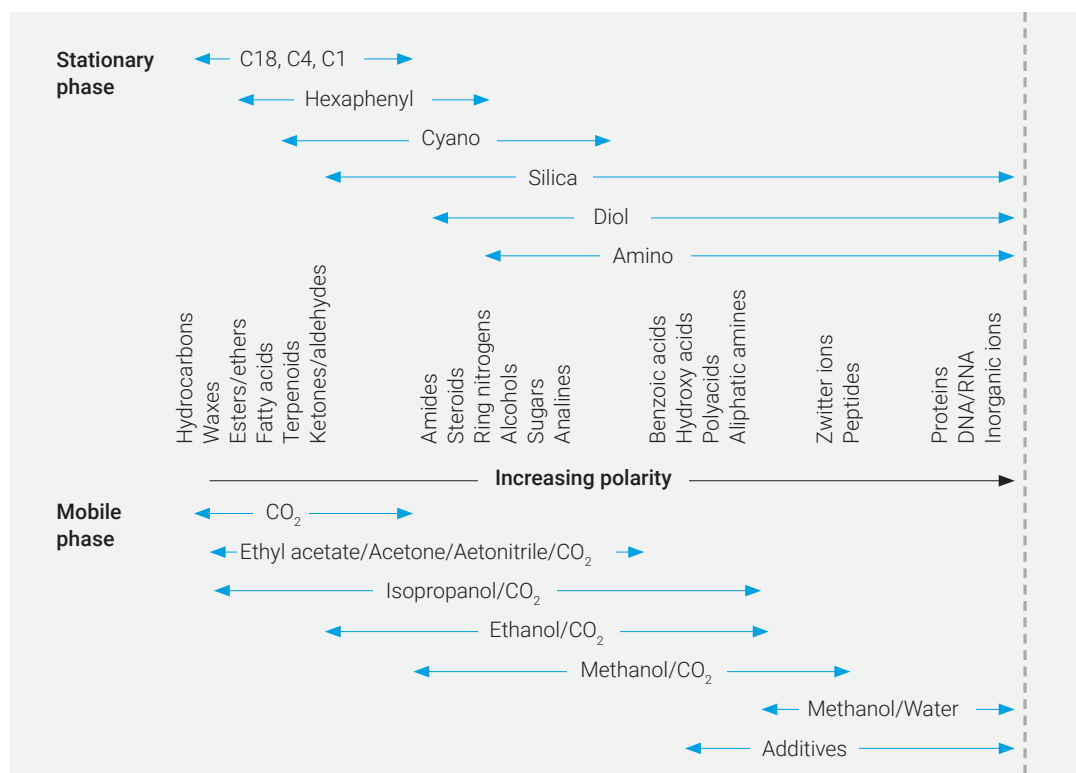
Stationary phase

C18, C4, C1

Hexaphenyl

Cyano

Silica

Diol

Amino

Hydrocarbons
Waxes
Esters/ethers
Fatty acids
Terpenoids
Ketones/aldehydes

Amides
Steroids
Ring nitrogens
Alcohols
Sugars
Analines

Benzoic acids
Hydroxy acids
Polyacids
Aliphatic amines

Zwitter ions
Peptides

Proteins
DNA/RNA
Inorganic ions

Increasing polarity

Mobile phase

$CO_2$

Ethyl acetate/Acetone/Aetonitrile/$CO_2$

Isopropanol/$CO_2$

Ethanol/$CO_2$

Methanol/$CO_2$

Methanol/Water

Additives